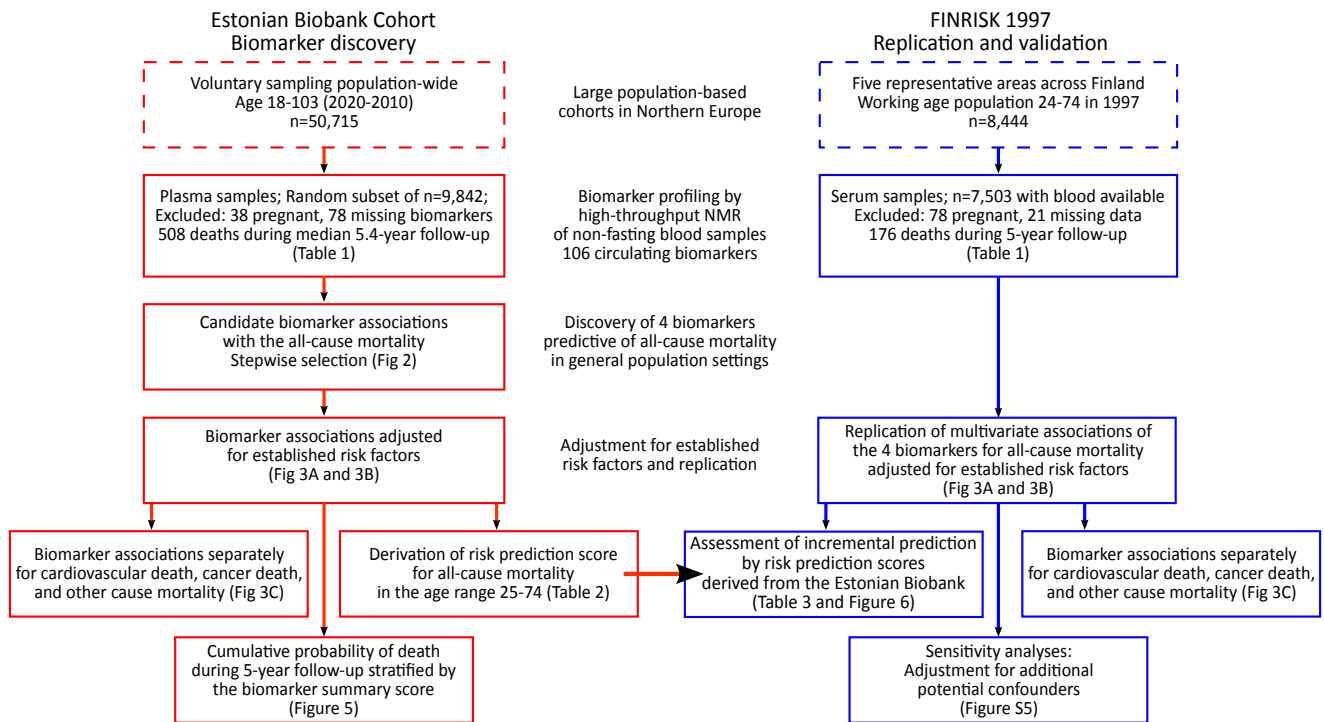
Estonian Biobank Cohort
Biomarker discovery

FINRISK 1997
Replication and validation

Voluntary sampling population-wide
Age 18-103 (2020-2010)
n=50,715

Large population-based cohorts in Northern Europe

Five representative areas across Finland
Working age population 24-74 in 1997
n=8,444

Plasma samples; Random subset of n=9,842;
Excluded: 38 pregnant, 78 missing biomarkers
508 deaths during median 5.4-year follow-up
(Table 1)

Biomarker profiling by high-throughput NMR of non-fasting blood samples
106 circulating biomarkers

Serum samples; n=7,503 with blood available
Excluded: 78 pregnant, 21 missing data
176 deaths during 5-year follow-up
(Table 1)

Candidate biomarker associations
with the all-cause mortality
Stepwise selection (Fig 2)

Discovery of 4 biomarkers predictive of all-cause mortality in general population settings

Biomarker associations adjusted
for established risk factors
(Fig 3A and 3B)

Adjustment for established risk factors and replication

Replication of multivariate associations of the 4 biomarkers for all-cause mortality adjusted for established risk factors
(Fig 3A and 3B)

Biomarker associations separately for cardiovascular death, cancer death, and other cause mortality (Fig 3C)

Derivation of risk prediction score for all-cause mortality in the age range 25-74 (Table 2)

Assessment of incremental prediction by risk prediction scores derived from the Estonian Biobank
(Table 3 and Figure 6)

Biomarker associations separately for cardiovascular death, cancer death, and other cause mortality (Fig 3C)

Cumulative probability of death during 5-year follow-up stratified by the biomarker summary score
(Figure 5)

Sensitivity analyses:
Adjustment for additional potential confounders
(Figure S5)